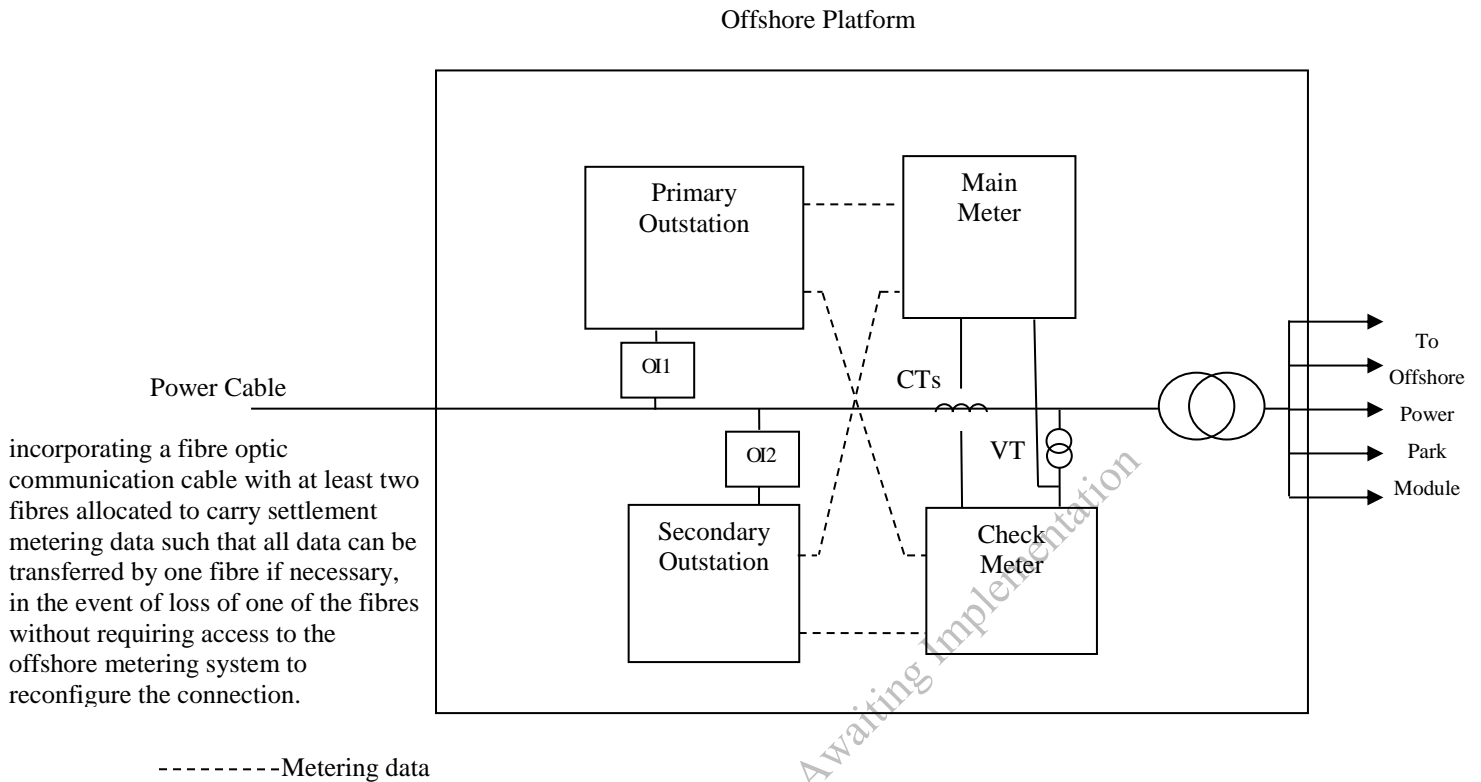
Offshore Platform

Primary Outstation

Main Meter

OI1

Power Cable

CTs

incorporating a fibre optic communication cable with at least two fibres allocated to carry settlement metering data such that all data can be transferred by one fibre if necessary, in the event of loss of one of the fibres without requiring access to the offshore metering system to reconfigure the connection.

OI2

VT

Secondary Outstation

Check Meter

To Offshore Power Park Module

---------Metering data

Awaiting Implementation